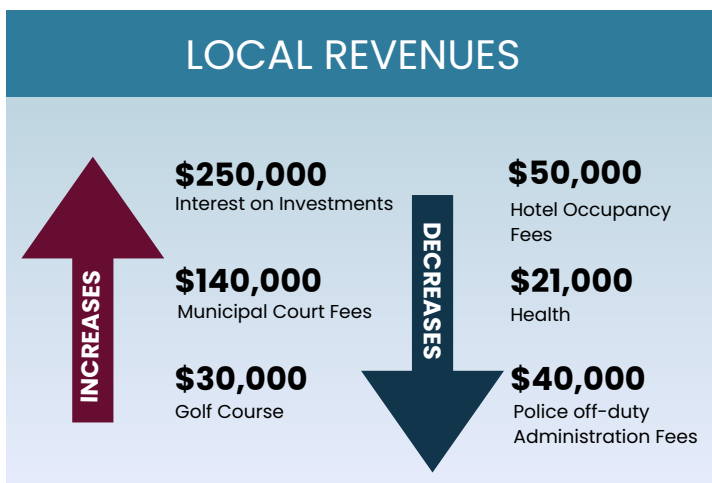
LOCAL REVENUES

INCREASES

$250,000
Interest on Investments

$140,000
Municipal Court Fees

$30,000
Golf Course

DECREASES

$50,000
Hotel Occupancy Fees

$21,000
Health

$40,000
Police off-duty Administration Fees